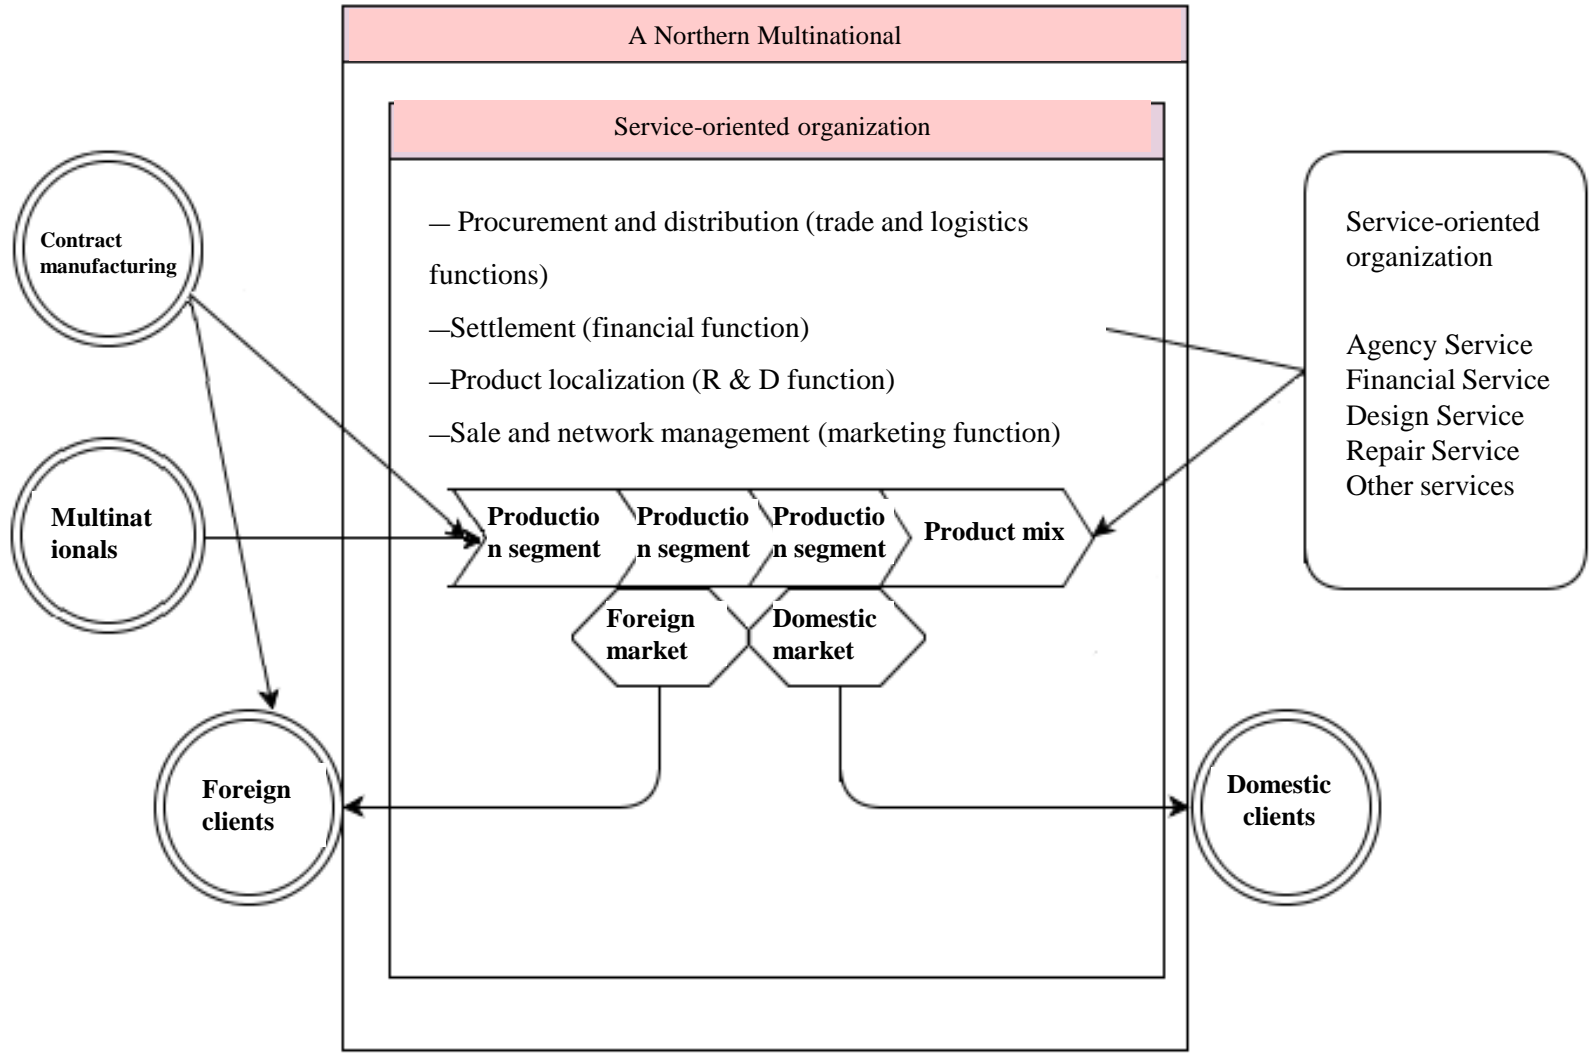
A Northern Multinational

Service-oriented organization

— Procurement and distribution (trade and logistics functions)

—Settlement (financial function)

—Product localization (R & D function)

—Sale and network management (marketing function)

Contract manufacturing

Multinat ionals

Production segment

Production segment

Production segment

Product mix

Foreign market

Domestic market

Service-oriented organization

Agency Service
Financial Service
Design Service
Repair Service
Other services

Foreign clients

Domestic clients